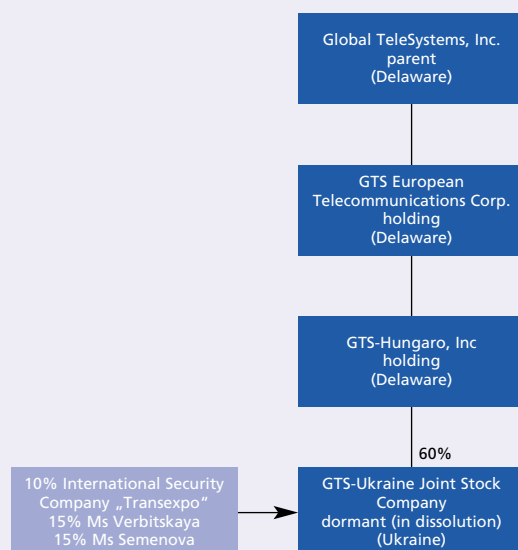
Global TeleSystems, Inc.
parent
(Delaware)

GTS European
Telecommunications Corp.
holding
(Delaware)

GTS-Hungaro, Inc
holding
(Delaware)

60%

10% International Security Company „Transexpo“
15% Ms Verbitskaya
15% Ms Semenova

GTS-Ukraine Joint Stock Company
dormant (in dissolution)
(Ukraine)